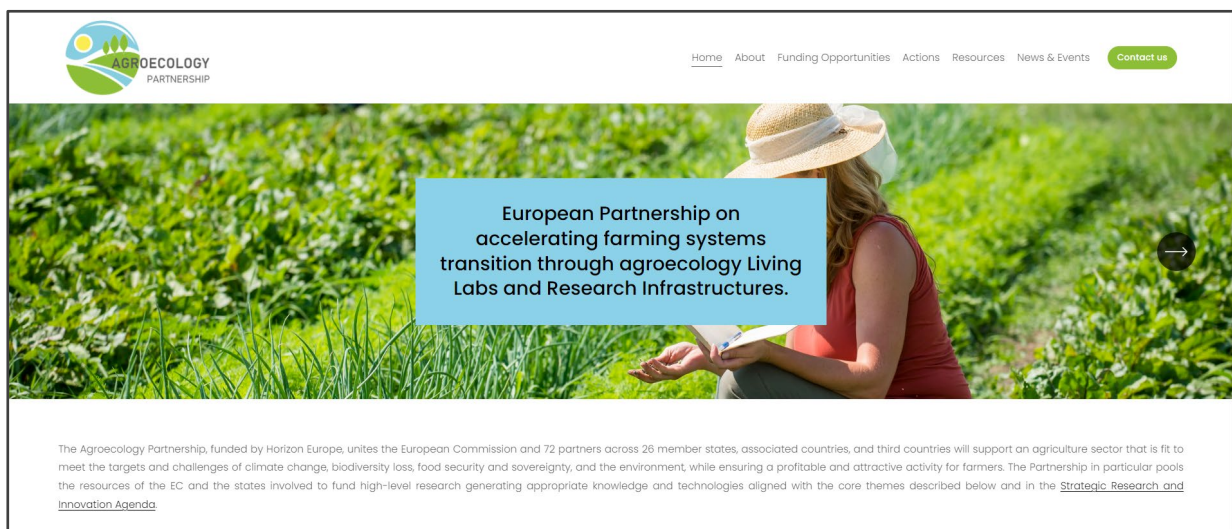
AGROECOLOGY
PARTNERSHIP

Home About Funding Opportunities Actions Resources News & Events Contact us

European Partnership on accelerating farming systems transition through agroecology Living Labs and Research Infrastructures.

The Agroecology Partnership, funded by Horizon Europe, unites the European Commission and 72 partners across 26 member states, associated countries, and third countries will support an agriculture sector that is fit to meet the targets and challenges of climate change, biodiversity loss, food security and sovereignty, and the environment, while ensuring a profitable and attractive activity for farmers. The Partnership in particular pools the resources of the EC and the states involved to fund high-level research generating appropriate knowledge and technologies aligned with the core themes described below and in the Strategic Research and Innovation Agenda.